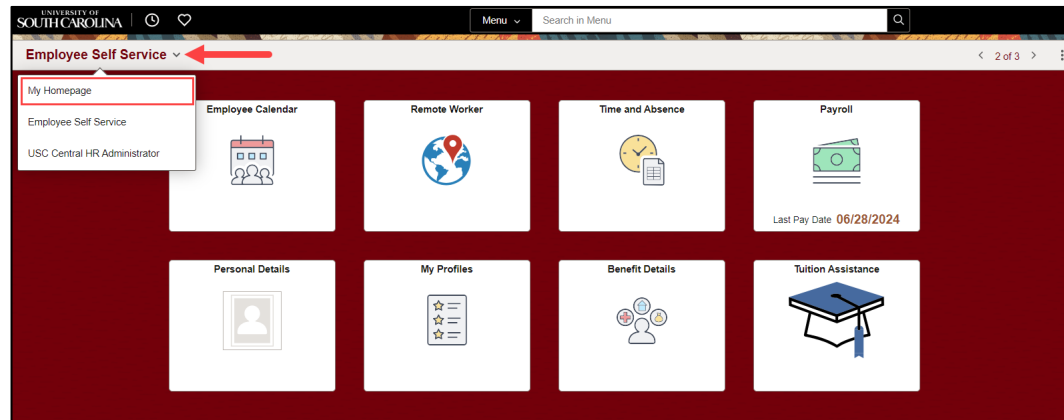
UNIVERSITY OF SOUTH CAROLINA

Menu

Search in Menu

Employee Self Service

2 of 3

My Homepage

Employee Self Service

USC Central HR Administrator

Employee Calendar

Remote Worker

Time and Absence

Payroll

Last Pay Date 06/28/2024

Personal Details

My Profiles

Benefit Details

Tuition Assistance